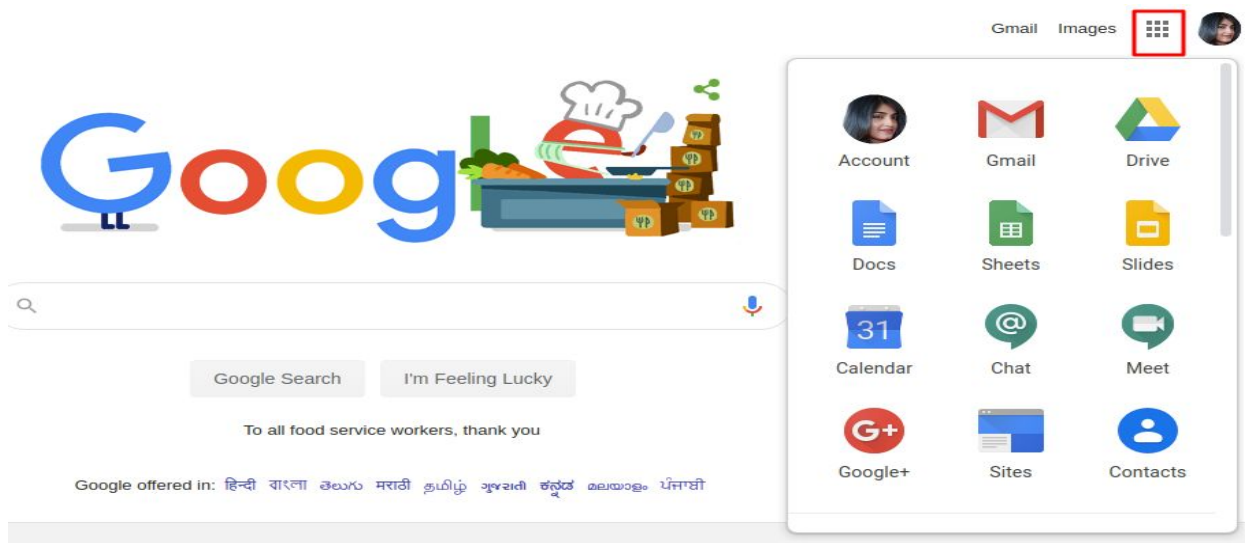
Gmail Images

Google

Google Search I'm Feeling Lucky

To all food service workers, thank you

Google offered in: हिन्दी বাংলা తెలుగు मराठी தமிழ் ગુજરાતી ಕನ್ನಡ മലയാളം ਪੰਜਾਬੀ

Account Gmail Drive

Docs Sheets Slides

31 Calendar Chat Meet

G+ Google+ Sites Contacts